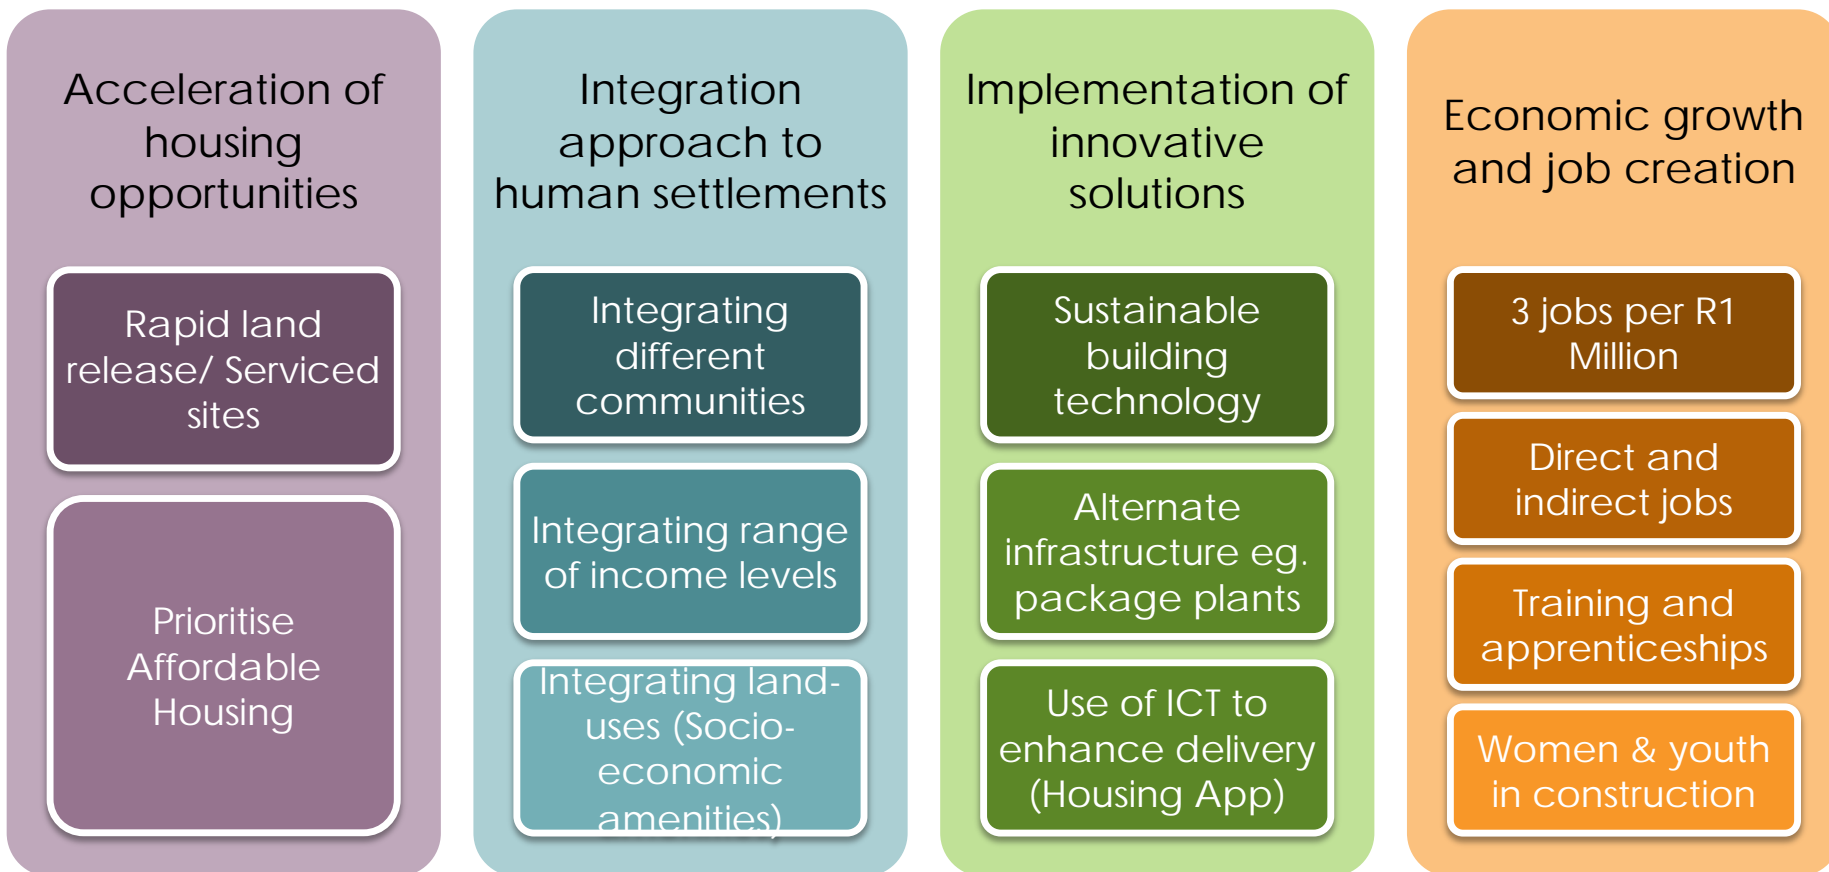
Acceleration of housing opportunities

Rapid land release/ Serviced sites

Prioritise Affordable Housing

Integration approach to human settlements

Integrating different communities

Integrating range of income levels

Integrating land-uses (Socio-economic amenities)

Implementation of innovative solutions

Sustainable building technology

Alternate infrastructure eg. package plants

Use of ICT to enhance delivery (Housing App)

Economic growth and job creation

3 jobs per R1 Million

Direct and indirect jobs

Training and apprenticeships

Women & youth in construction